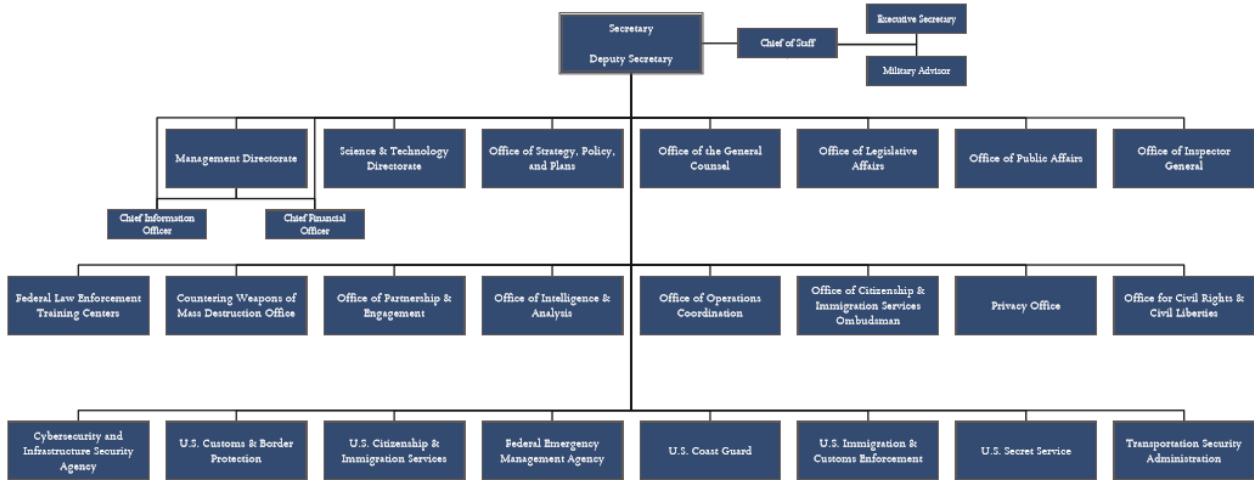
Secretary
Deputy Secretary

Chief of Staff

Executive Secretary

Military Advisor

Management Directorate

Chief Information Officer

Chief Financial Officer

Science & Technology Directorate

Office of Strategy, Policy, and Plans

Office of the General Counsel

Office of Legislative Affairs

Office of Public Affairs

Office of Inspector General

Federal Law Enforcement Training Centers

Countering Weapons of Mass Destruction Office

Office of Partnership & Engagement

Office of Intelligence & Analysis

Office of Operations Coordination

Office of Citizenship & Immigration Services Ombudsman

Privacy Office

Office for Civil Rights & Civil Liberties

Cybersecurity and Infrastructure Security Agency

U.S. Customs & Border Protection

U.S. Citizenship & Immigration Services

Federal Emergency Management Agency

U.S. Coast Guard

U.S. Immigration & Customs Enforcement

U.S. Secret Service

Transportation Security Administration